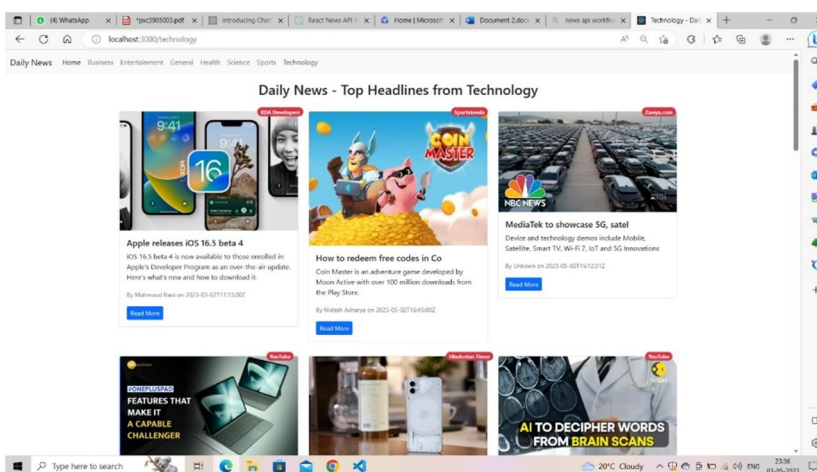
(4) WhatsApp | *pxc3905003.pdf | Introducing Chat | React News API | Home | Microsoft | Document 2.docx | news api workflo | Technology - Dail

localhost:3000/technology

Daily News Home Business Entertainment General Health Science Sports Technology

Daily News - Top Headlines from Technology

XDA Developers

9:41

16

Apple releases iOS 16.5 beta 4

iOS 16.5 beta 4 is now available to those enrolled in Apple's Developer Program as an over-the-air update. Here's what's new and how to download it.

By Mahmoud Itani on 2023-05-02T17:13:00Z

Read More

Sportskeeda

COIN MASTER

How to redeem free codes in Co

Coin Master is an adventure game developed by Moon Active with over 100 million downloads from the Play Store.

By Nidesh Acharya on 2023-05-02T16:45:00Z

Read More

Zeeya.com

NBC NEWS

MediaTek to showcase 5G, satel

Device and technology demos include Mobile, Satellite, Smart TV, Wi-Fi 7, IoT and 5G Innovations

By Unkown on 2023-05-02T16:12:31Z

Read More

YouTube

#ONEPLUSPAD FEATURES THAT MAKE IT A CAPABLE CHALLENGER

Hindustan Times

YouTube

AI TO DECIPHER WORDS FROM BRAIN SCANS

Type here to search

20°C Cloudy ENG 23:36 02-05-2023